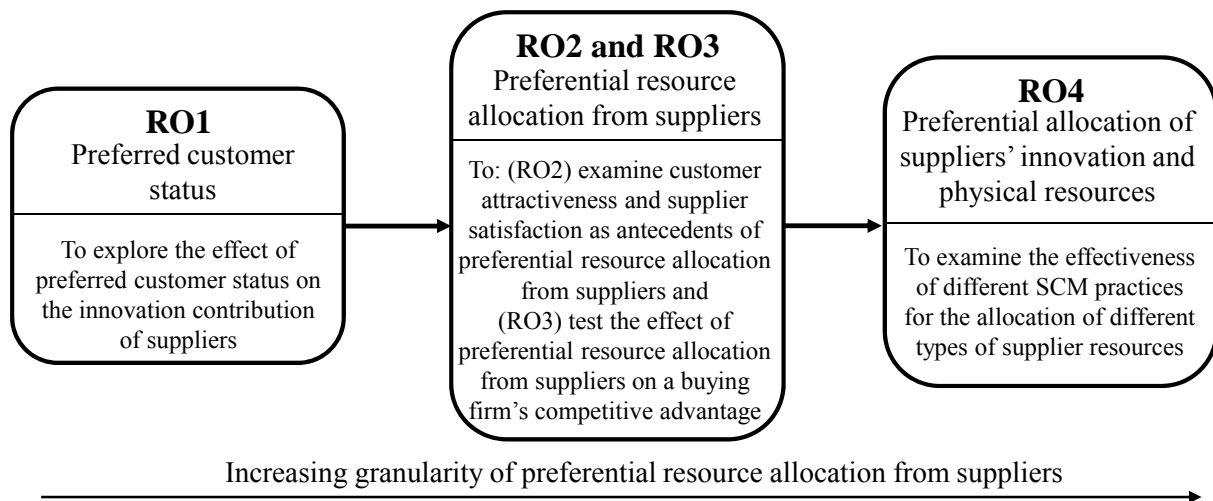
RO1
Preferred customer status

To explore the effect of preferred customer status on the innovation contribution of suppliers

RO2 and RO3
Preferential resource allocation from suppliers

To: (RO2) examine customer attractiveness and supplier satisfaction as antecedents of preferential resource allocation from suppliers and (RO3) test the effect of preferential resource allocation from suppliers on a buying firm's competitive advantage

RO4
Preferential allocation of suppliers' innovation and physical resources

To examine the effectiveness of different SCM practices for the allocation of different types of supplier resources

Increasing granularity of preferential resource allocation from suppliers